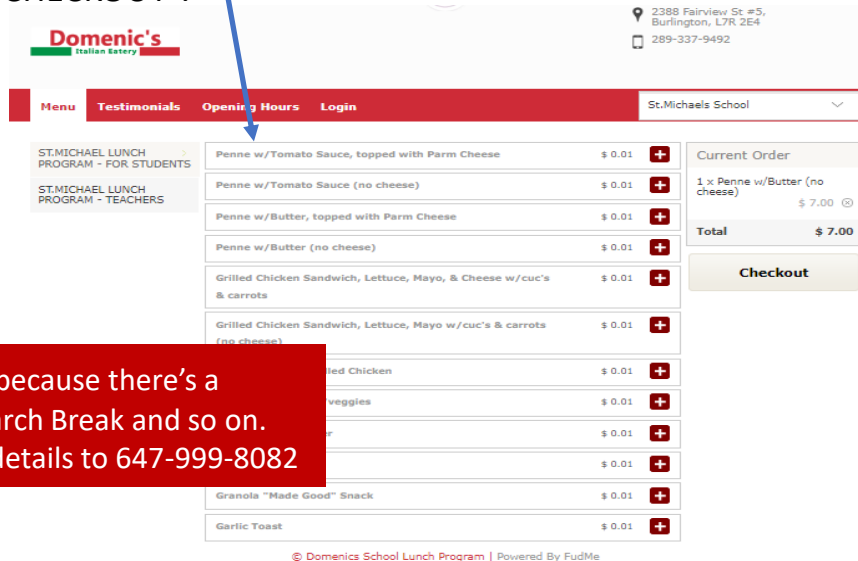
Domenic's
Italian Eatery

2388 Fairview St #5, Burlington, L7R 2E4
289-337-9492

Menu Testimonials Opening Hours Login
St.Michaels School

ST.MICHAEL LUNCH PROGRAM - FOR STUDENTS
ST.MICHAEL LUNCH PROGRAM - TEACHERS

| Item | Price |
|---|---|
| Penne w/Tomato Sauce, topped with Parm Cheese | $ 0.01 |
| Penne w/Tomato Sauce (no cheese) | $ 0.01 |
| Penne w/Butter, topped with Parm Cheese | $ 0.01 |
| Penne w/Butter (no cheese) | $ 0.01 |
| Grilled Chicken Sandwich, Lettuce, Mayo, & Cheese w/cuc's & carrots | $ 0.01 |
| Grilled Chicken Sandwich, Lettuce, Mayo w/cuc's & carrots (no cheese) | $ 0.01 |
| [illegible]lled Chicken | $ 0.01 |
| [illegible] veggies | $ 0.01 |
| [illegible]r | $ 0.01 |
| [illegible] | $ 0.01 |
| Granola "Made Good" Snack | $ 0.01 |
| Garlic Toast | $ 0.01 |

Current Order
1 x Penne w/Butter (no cheese) $ 7.00
Total $ 7.00
Checkout

because there's a
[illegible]rch Break and so on.
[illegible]details to 647-999-8082

© Domenics School Lunch Program | Powered By FudMe